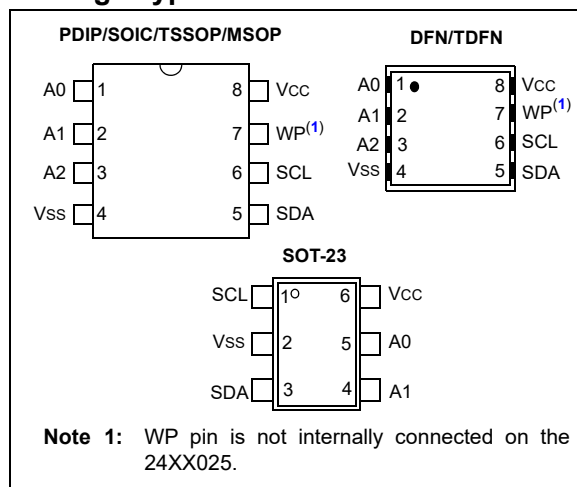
PDIP/SOIC/TSSOP/MSOP

A0 1 8 Vcc
A1 2 7 WP$^{(1)}$
A2 3 6 SCL
Vss 4 5 SDA

DFN/TDFN

A0 1 8 Vcc
A1 2 7 WP$^{(1)}$
A2 3 6 SCL
Vss 4 5 SDA

SOT-23

SCL 1 6 Vcc
Vss 2 5 A0
SDA 3 4 A1

Note 1: WP pin is not internally connected on the 24XX025.